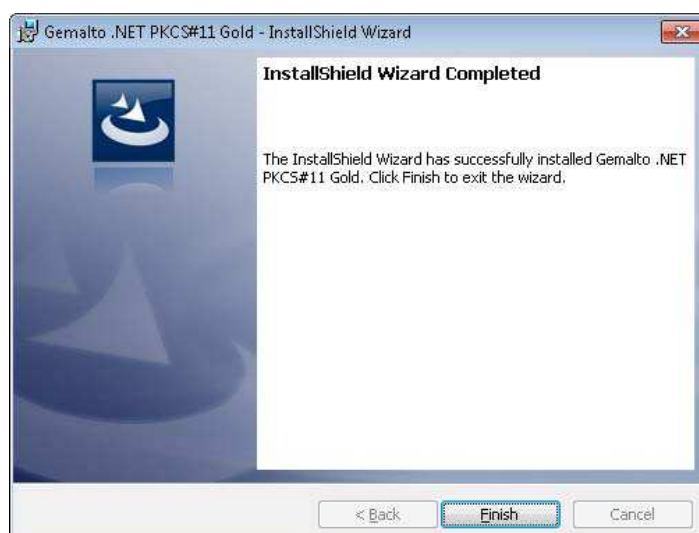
Gemalto .NET PKCS#11 Gold - InstallShield Wizard

InstallShield Wizard Completed

The InstallShield Wizard has successfully installed Gemalto .NET PKCS#11 Gold. Click Finish to exit the wizard.

< Back

Finish

Cancel